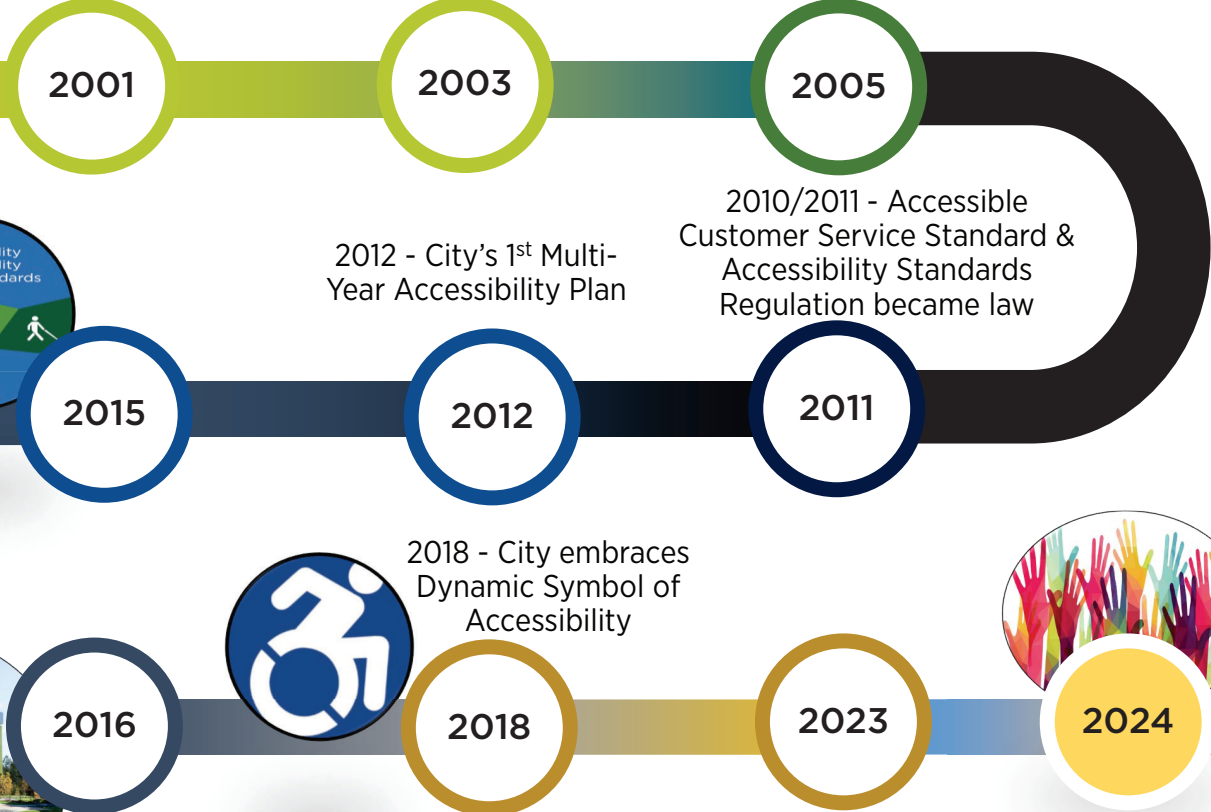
2001

2003

2005

2010/2011 - Accessible Customer Service Standard & Accessibility Standards Regulation became law

2012 - City's 1$^{st}$ Multi-Year Accessibility Plan

ility
ility
dards

2015

2012

2011

2018 - City embraces Dynamic Symbol of Accessibility

2016

2018

2023

2024